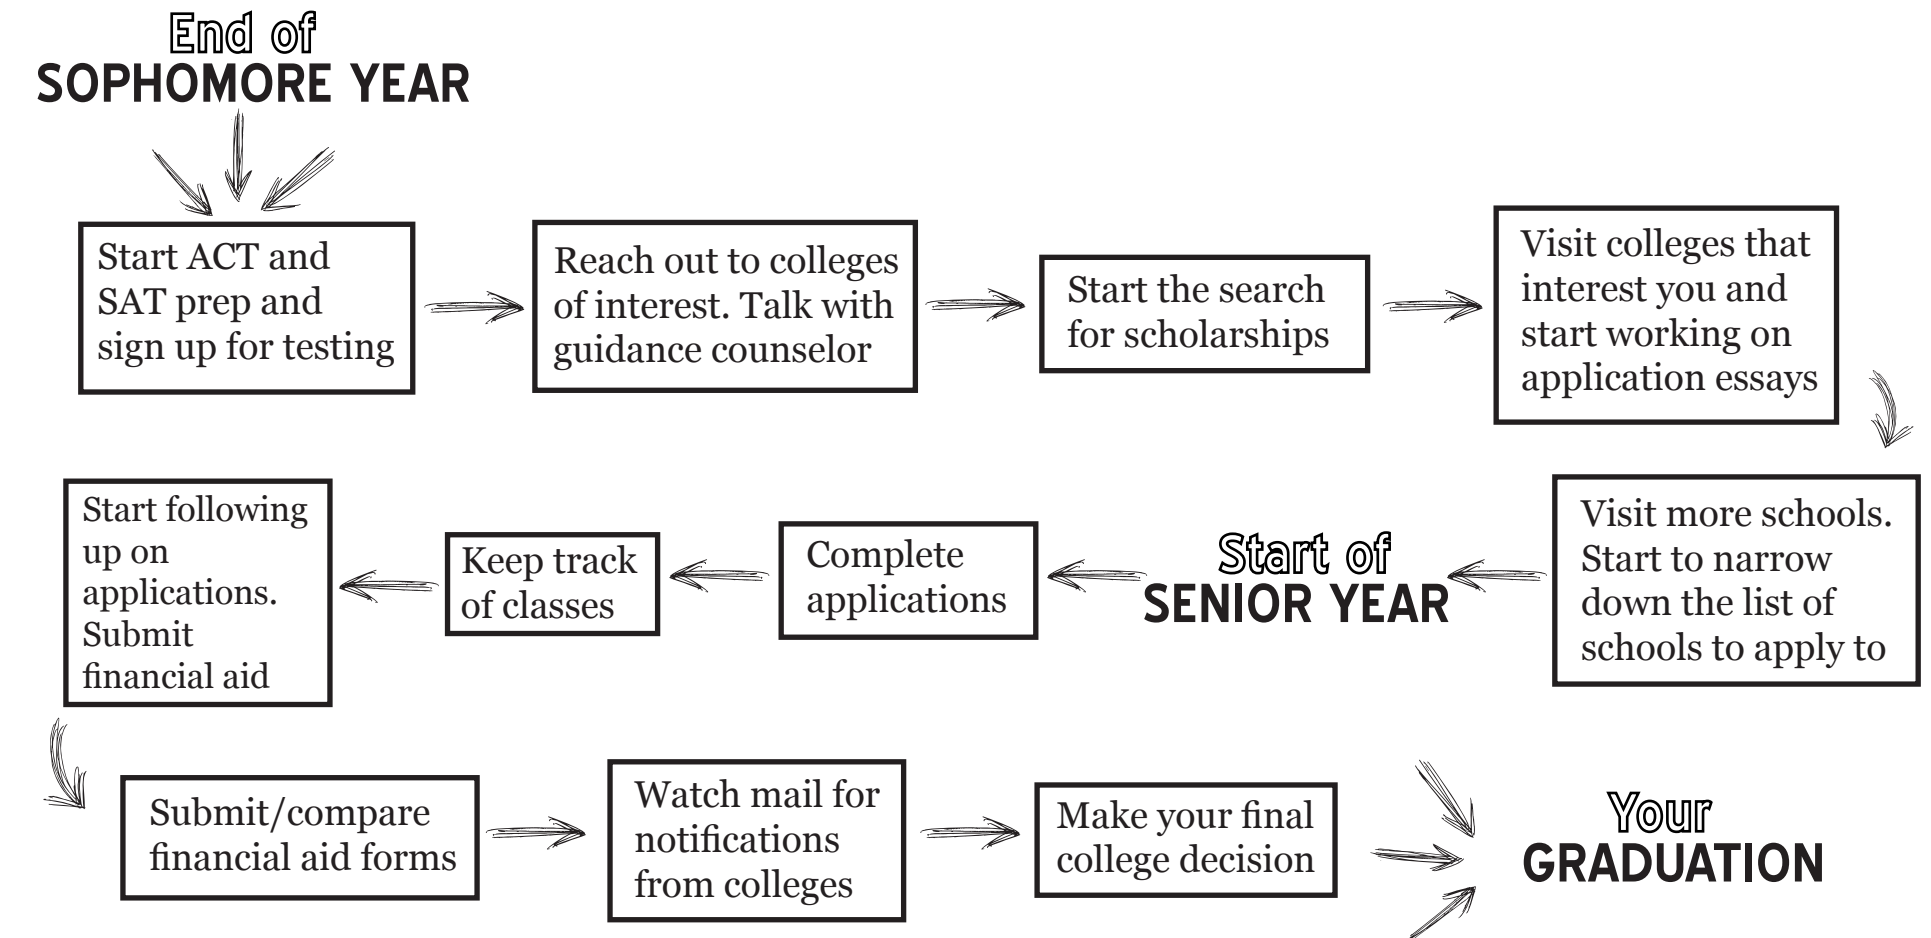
End of
SOPHOMORE YEAR

Start ACT and SAT prep and sign up for testing

Reach out to colleges of interest. Talk with guidance counselor

Start the search for scholarships

Visit colleges that interest you and start working on application essays

Visit more schools. Start to narrow down the list of schools to apply to

Start of
SENIOR YEAR

Complete applications

Keep track of classes

Start following up on applications. Submit financial aid

Submit/compare financial aid forms

Watch mail for notifications from colleges

Make your final college decision

Your
GRADUATION